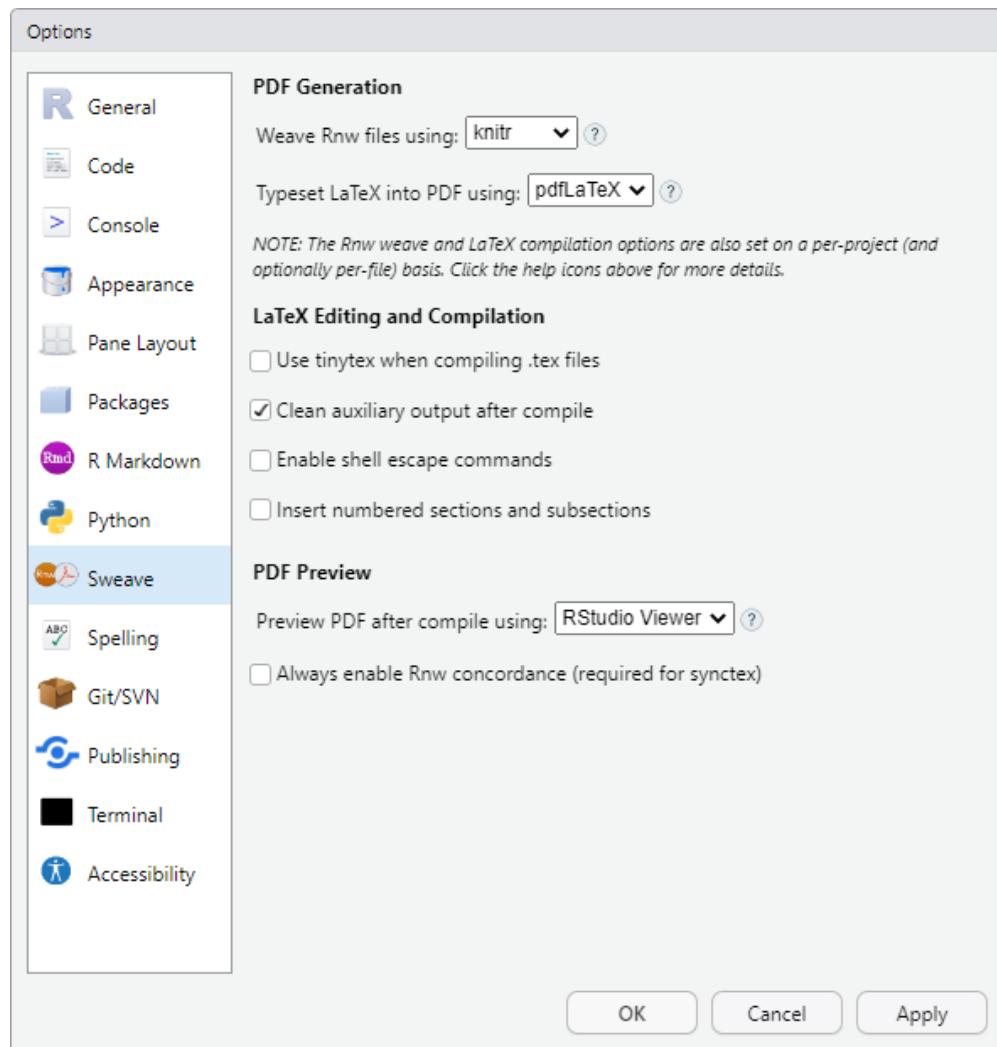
Options

General
Code
Console
Appearance
Pane Layout
Packages
R Markdown
Python
Sweave
Spelling
Git/SVN
Publishing
Terminal
Accessibility

PDF Generation

Weave Rnw files using: knitr ?

Typeset LaTeX into PDF using: pdfLaTeX ?

NOTE: The Rnw weave and LaTeX compilation options are also set on a per-project (and optionally per-file) basis. Click the help icons above for more details.

LaTeX Editing and Compilation

Use tinytex when compiling .tex files

Clean auxiliary output after compile

Enable shell escape commands

Insert numbered sections and subsections

PDF Preview

Preview PDF after compile using: RStudio Viewer ?

Always enable Rnw concordance (required for synctex)

OK Cancel Apply